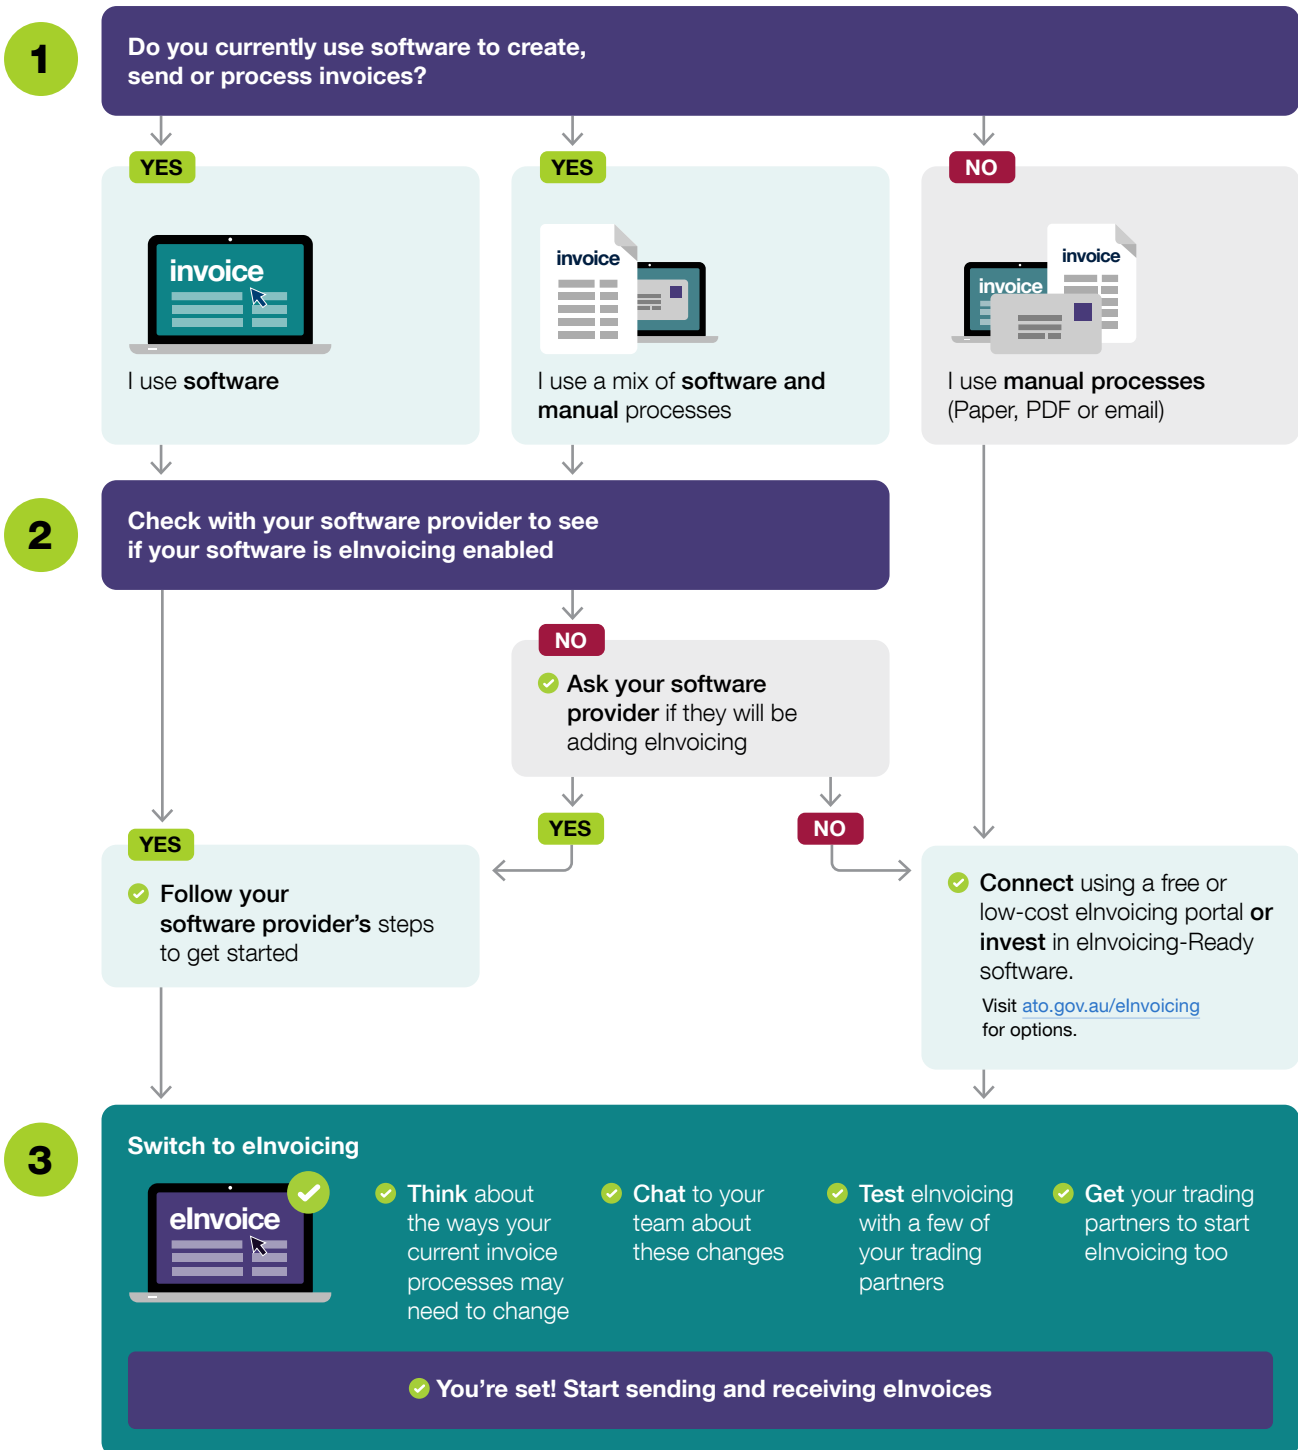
1

Do you currently use software to create, send or process invoices?

YES

invoice

I use software

YES

invoice

I use a mix of software and manual processes

NO

invoice

invoice

I use manual processes (Paper, PDF or email)

2

Check with your software provider to see if your software is eInvoicing enabled

NO

Ask your software provider if they will be adding eInvoicing

YES

NO

YES

Follow your software provider's steps to get started

Connect using a free or low-cost eInvoicing portal or invest in eInvoicing-Ready software.

Visit ato.gov.au/eInvoicing for options.

3

Switch to eInvoicing

eInvoice

Think about the ways your current invoice processes may need to change

Chat to your team about these changes

Test eInvoicing with a few of your trading partners

Get your trading partners to start eInvoicing too

You're set! Start sending and receiving eInvoices